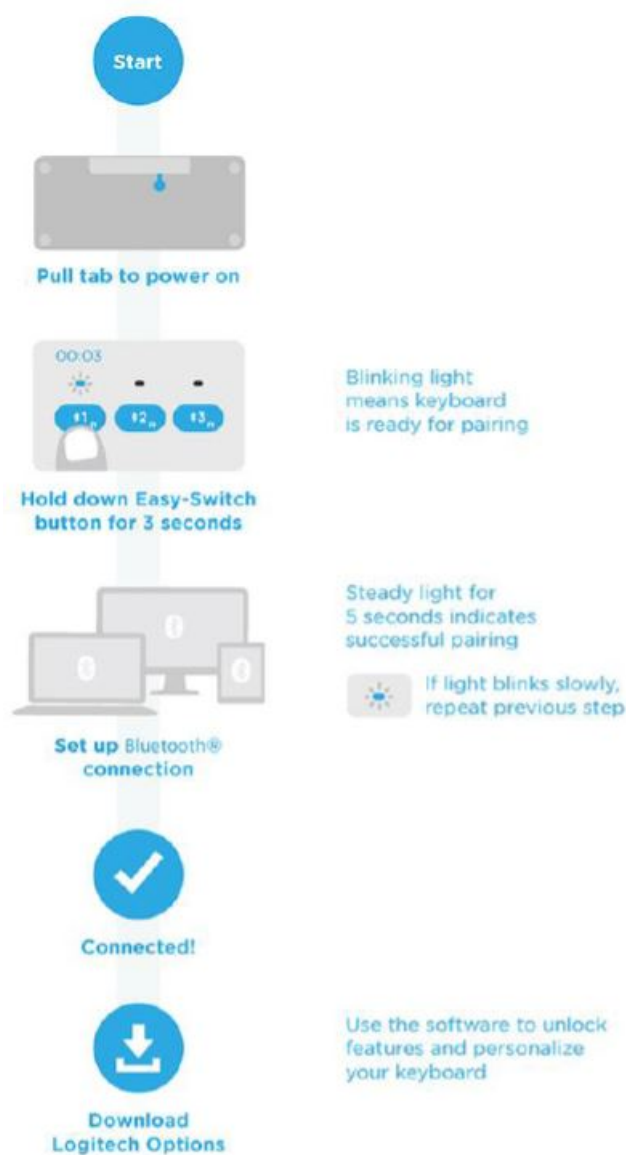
Start

Pull tab to power on

00:03

1

2

3

Hold down Easy-Switch button for 3 seconds

Blinking light means keyboard is ready for pairing

Set up Bluetooth® connection

Steady light for 5 seconds indicates successful pairing

If light blinks slowly, repeat previous step

Connected!

Download Logitech Options

Use the software to unlock features and personalize your keyboard